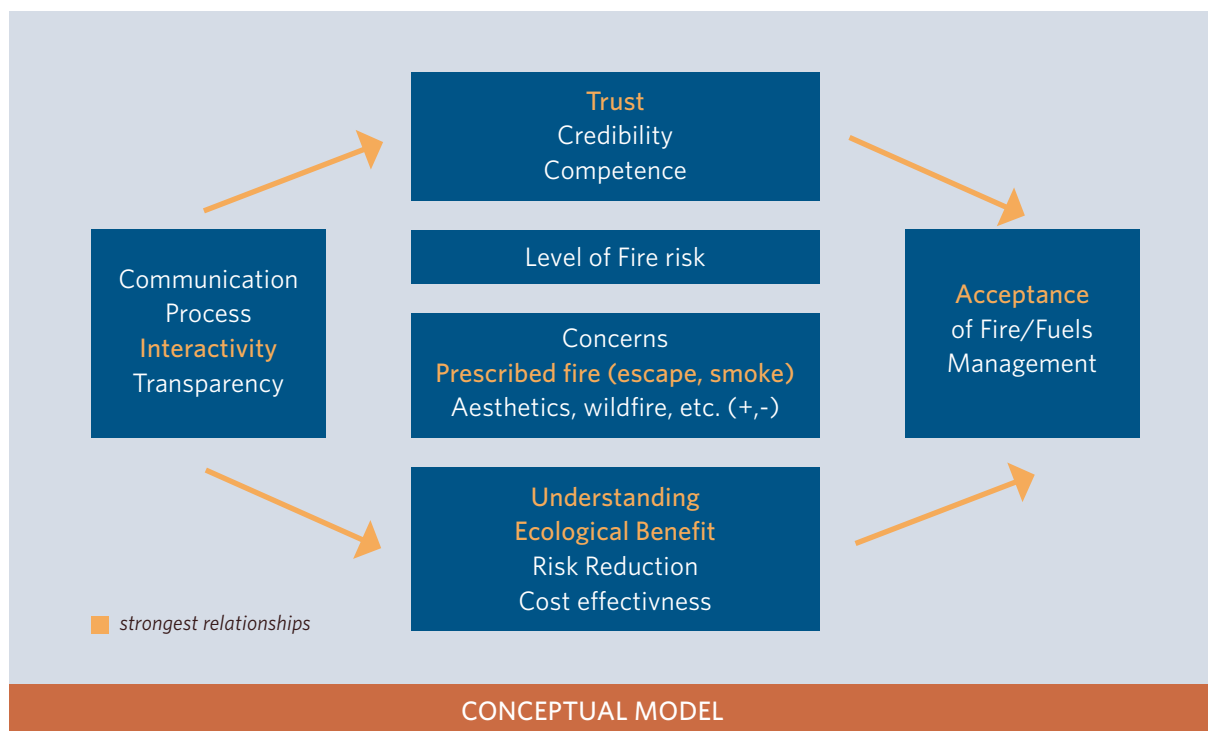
Trust
Credibility
Competence

Communication
Process
Interactivity
Transparency

Level of Fire risk

Concerns
Prescribed fire (escape, smoke)
Aesthetics, wildfire, etc. (+,-)

Acceptance
of Fire/Fuels
Management

Understanding
Ecological Benefit
Risk Reduction
Cost effectivness

strongest relationships

CONCEPTUAL MODEL